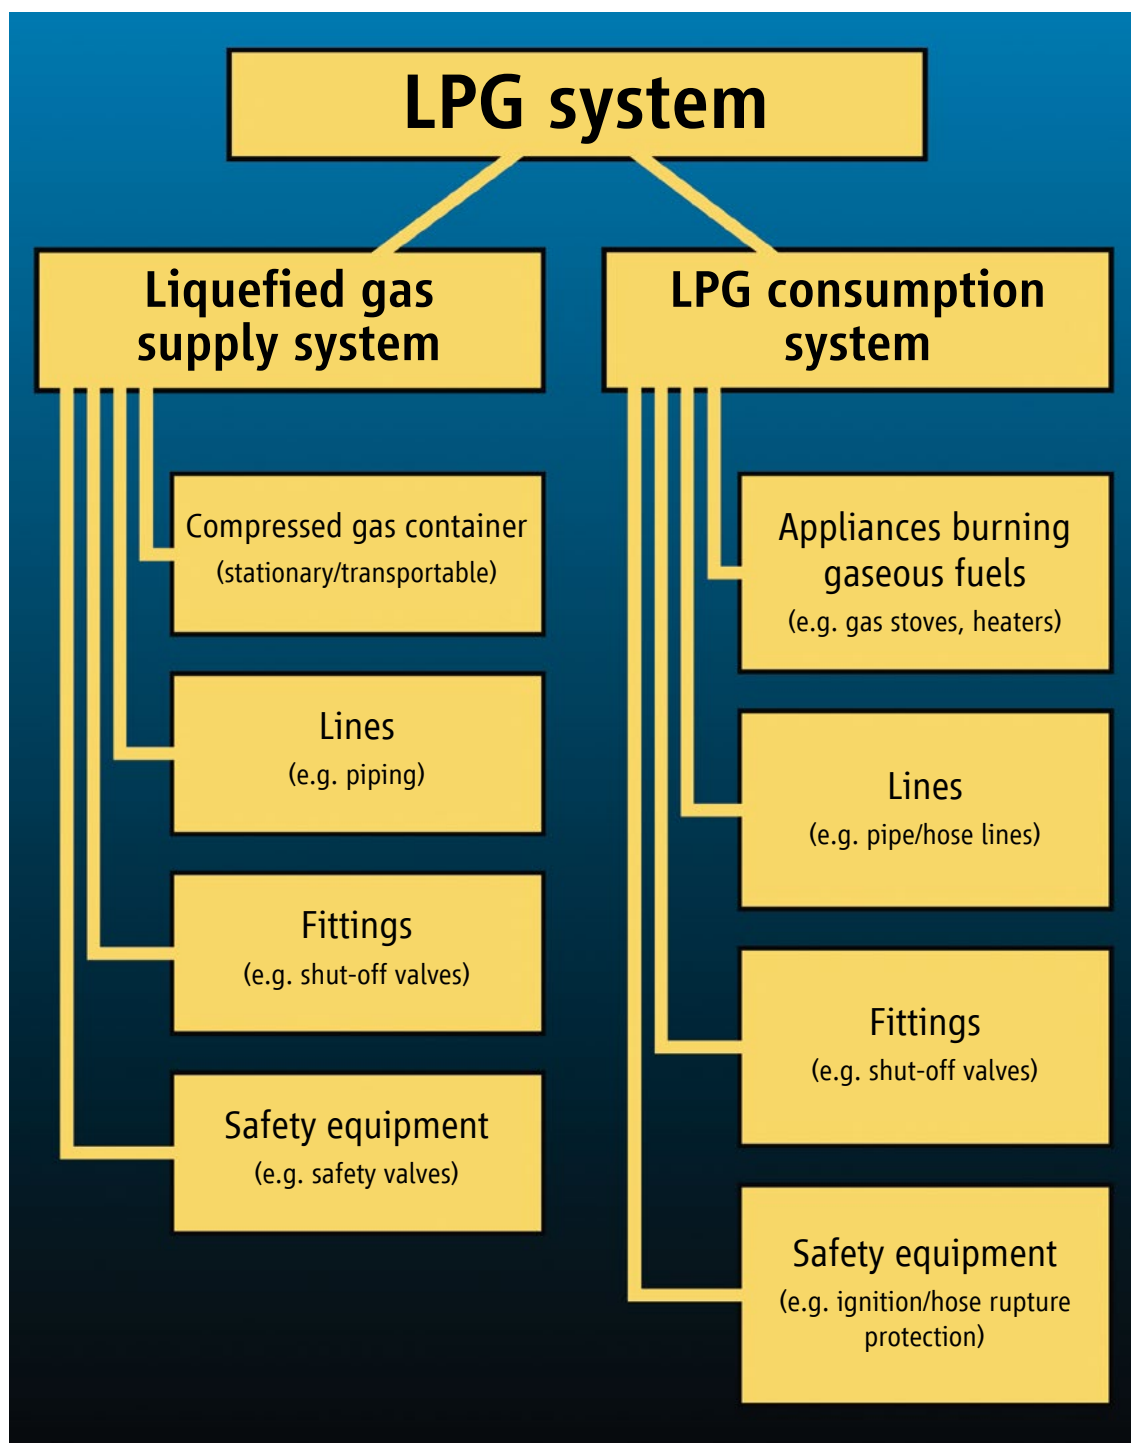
LPG system

Liquefied gas supply system

Compressed gas container (stationary/transportable)

Lines (e.g. piping)

Fittings (e.g. shut-off valves)

Safety equipment (e.g. safety valves)

LPG consumption system

Appliances burning gaseous fuels (e.g. gas stoves, heaters)

Lines (e.g. pipe/hose lines)

Fittings (e.g. shut-off valves)

Safety equipment (e.g. ignition/hose rupture protection)